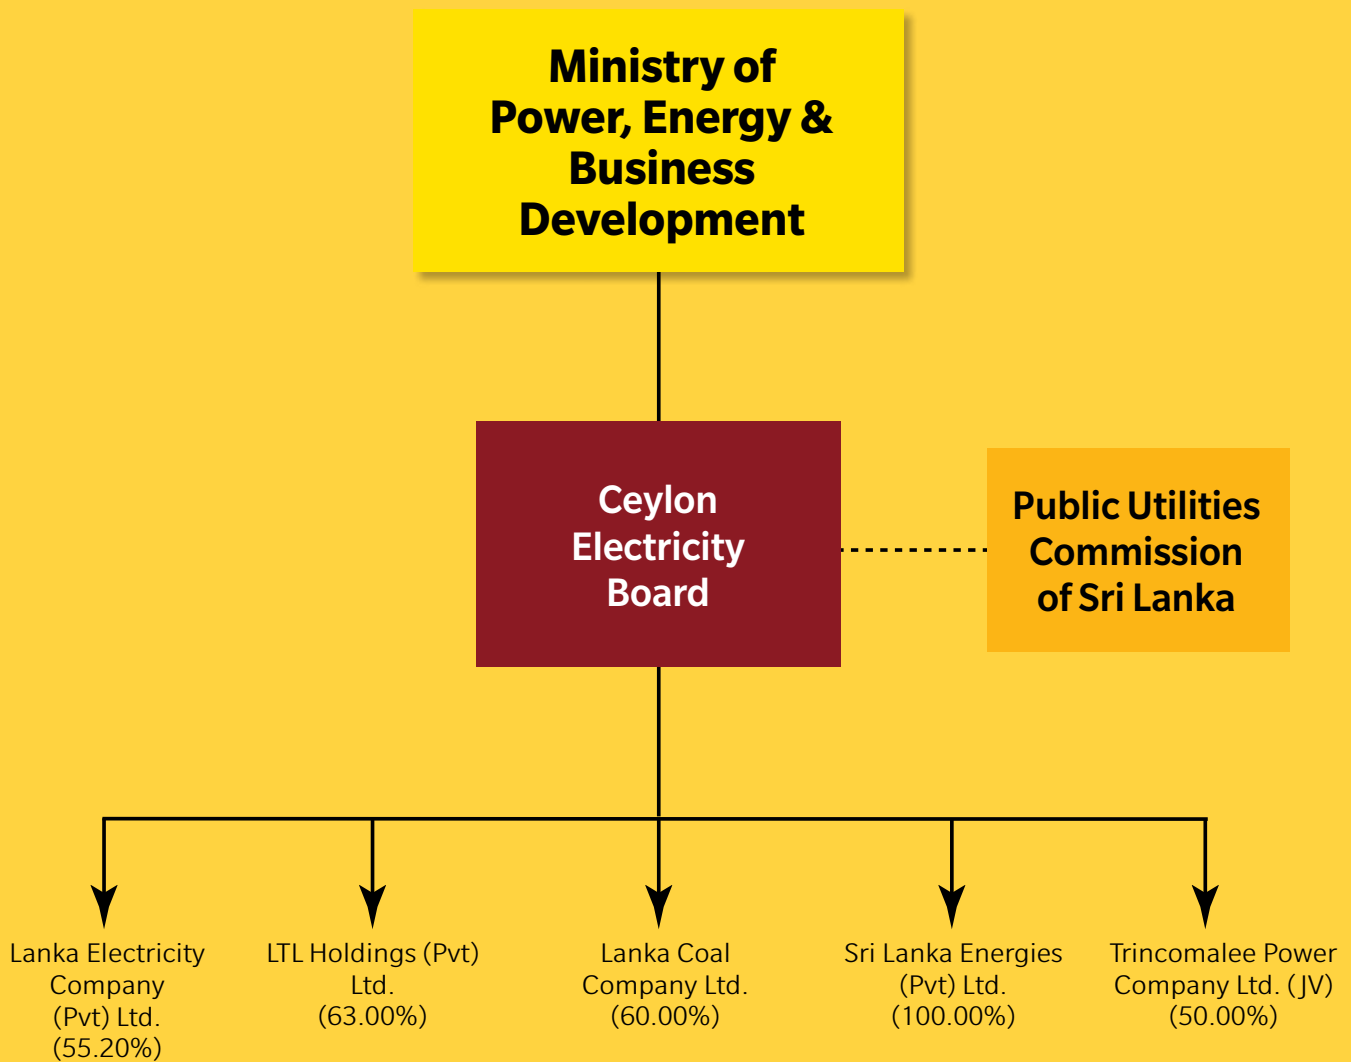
Ministry of Power, Energy & Business Development

Ceylon Electricity Board

Public Utilities Commission of Sri Lanka

Lanka Electricity Company (Pvt) Ltd. (55.20%)

LTL Holdings (Pvt) Ltd. (63.00%)

Lanka Coal Company Ltd. (60.00%)

Sri Lanka Energies (Pvt) Ltd. (100.00%)

Trincomalee Power Company Ltd. (JV) (50.00%)